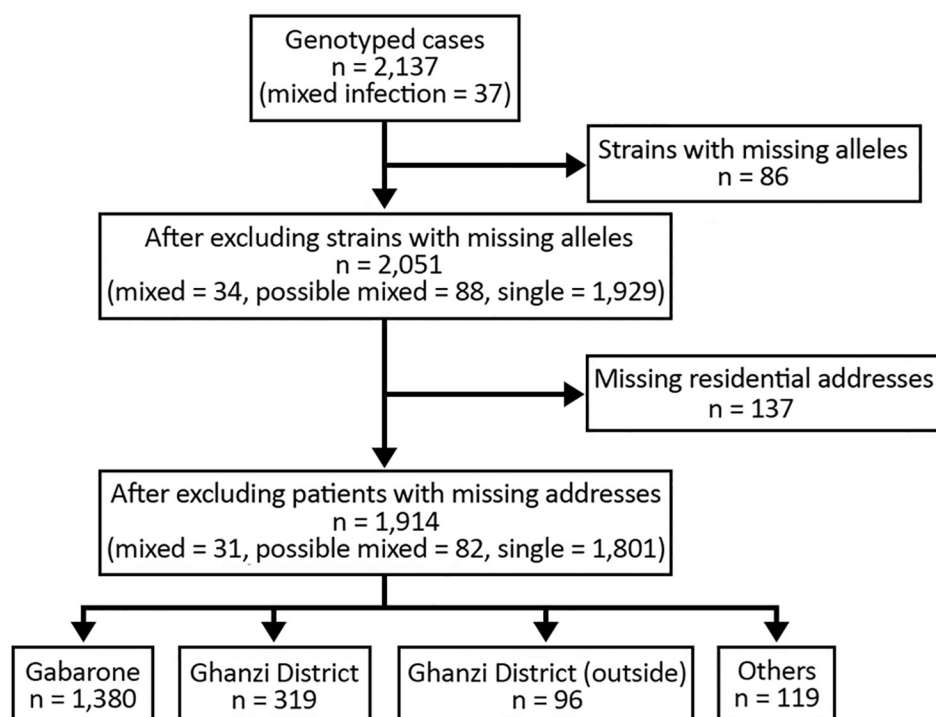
Genotyped cases
n = 2,137
(mixed infection = 37)

Strains with missing alleles
n = 86

After excluding strains with missing alleles
n = 2,051
(mixed = 34, possible mixed = 88, single = 1,929)

Missing residential addresses
n = 137

After excluding patients with missing addresses
n = 1,914
(mixed = 31, possible mixed = 82, single = 1,801)

Gabarone
n = 1,380

Ghanzi District
n = 319

Ghanzi District (outside)
n = 96

Others
n = 119